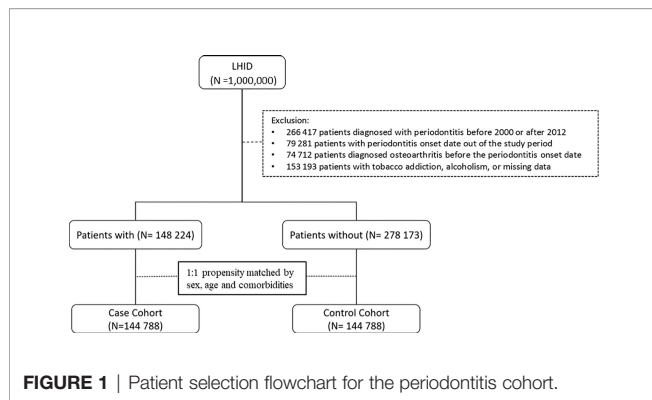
LHID
(N =1,000,000)

Exclusion:
• 266 417 patients diagnosed with periodontitis before 2000 or after 2012
• 79 281 patients with periodontitis onset date out of the study period
• 74 712 patients diagnosed osteoarthritis before the periodontitis onset date
• 153 193 patients with tobacco addiction, alcoholism, or missing data

Patients with (N= 148 224)

Patients without (N= 278 173)

1:1 propensity matched by sex, age and comorbidities

Case Cohort
(N=144 788)

Control Cohort
(N= 144 788)

FIGURE 1 | Patient selection flowchart for the periodontitis cohort.